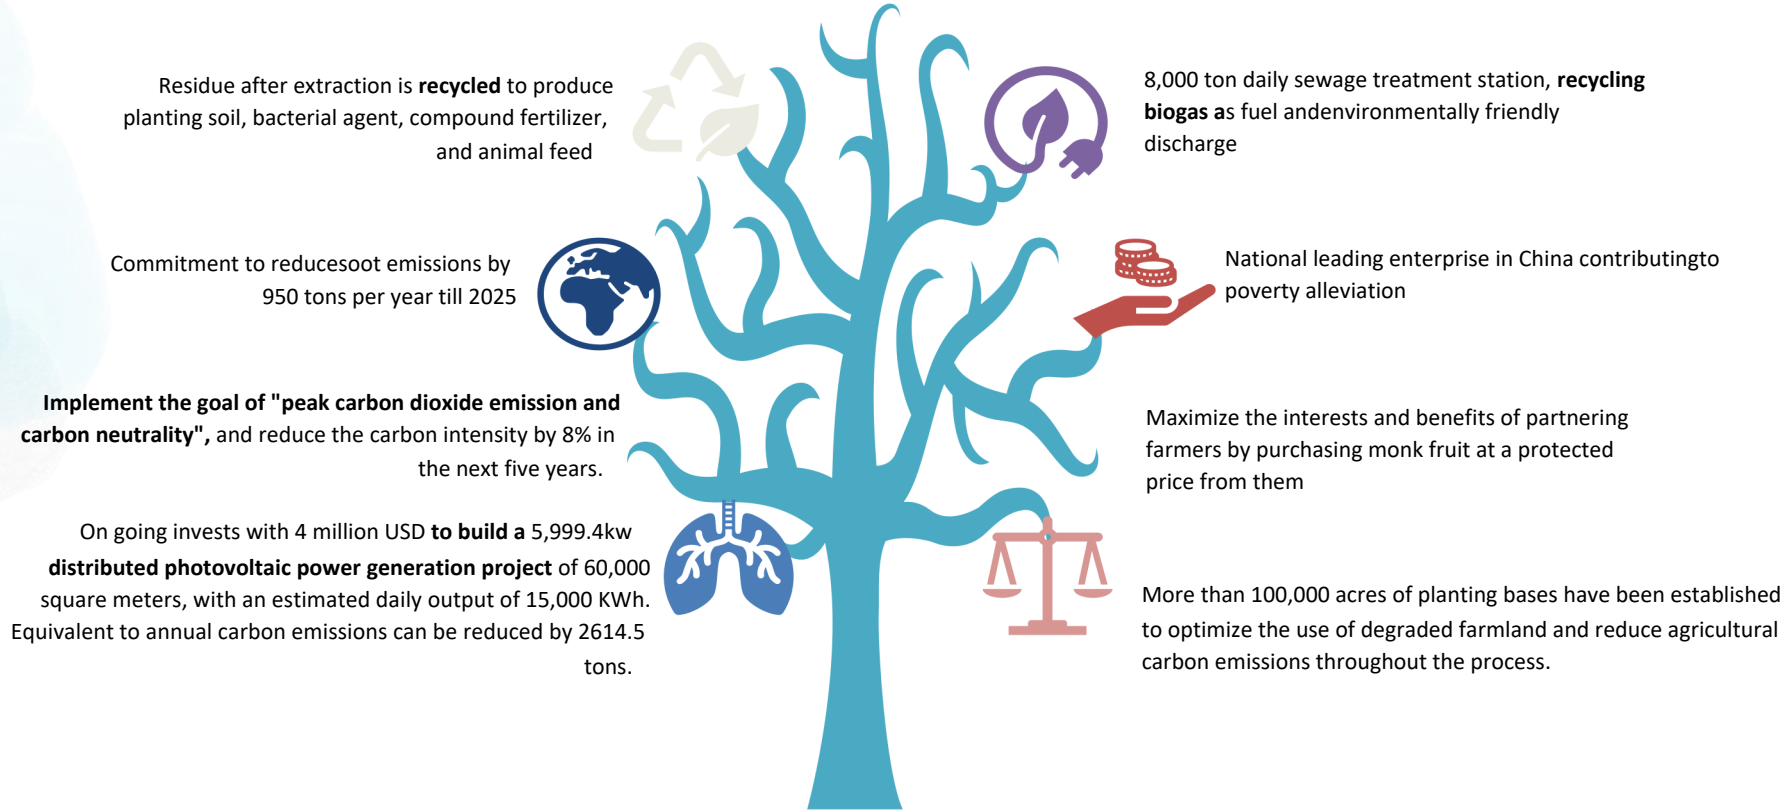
Residue after extraction is recycled to produce planting soil, bacterial agent, compound fertilizer, and animal feed

8,000 ton daily sewage treatment station, recycling biogas as fuel andenvironmentally friendly discharge

Commitment to reducesoot emissions by 950 tons per year till 2025

National leading enterprise in China contributingto poverty alleviation

Implement the goal of "peak carbon dioxide emission and carbon neutrality", and reduce the carbon intensity by 8% in the next five years.

Maximize the interests and benefits of partnering farmers by purchasing monk fruit at a protected price from them

On going invests with 4 million USD to build a 5,999.4kw distributed photovoltaic power generation project of 60,000 square meters, with an estimated daily output of 15,000 KWh. Equivalent to annual carbon emissions can be reduced by 2614.5 tons.

More than 100,000 acres of planting bases have been established to optimize the use of degraded farmland and reduce agricultural carbon emissions throughout the process.